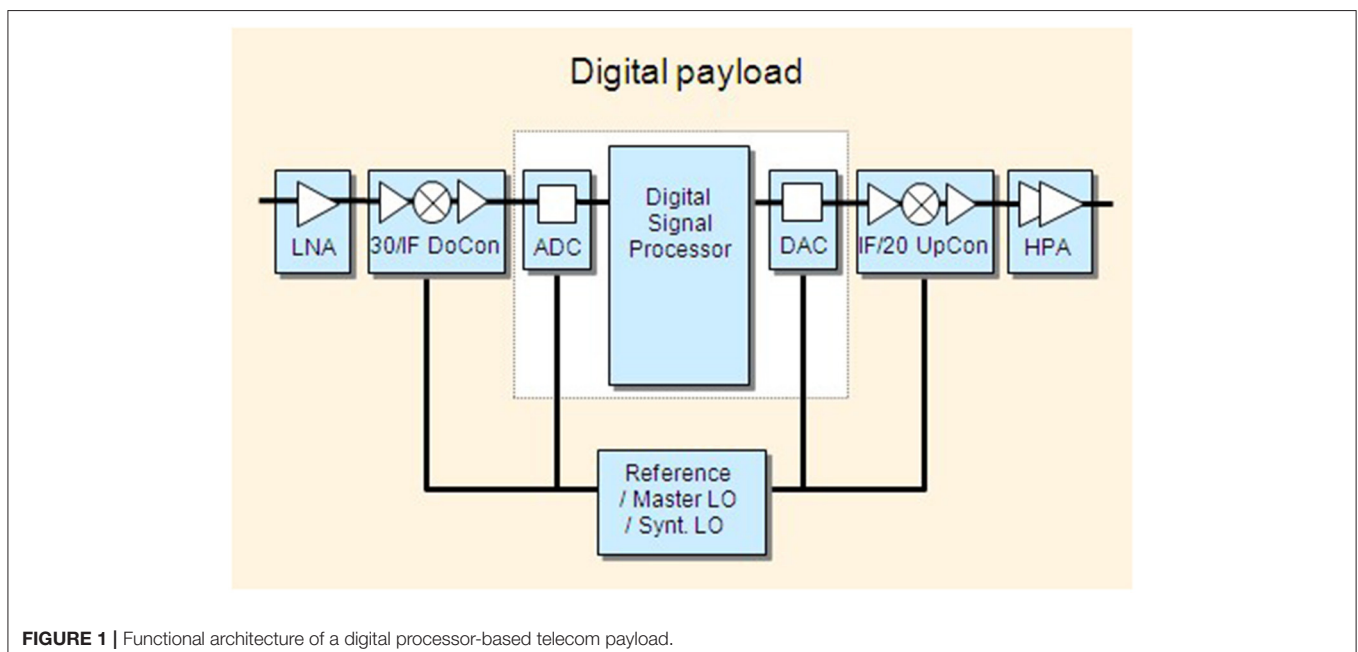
Digital payload

LNA

30/IF DoCon

ADC

Digital Signal Processor

DAC

IF/20 UpCon

HPA

Reference / Master LO / Synt. LO

**FIGURE 1** | Functional architecture of a digital processor-based telecom payload.